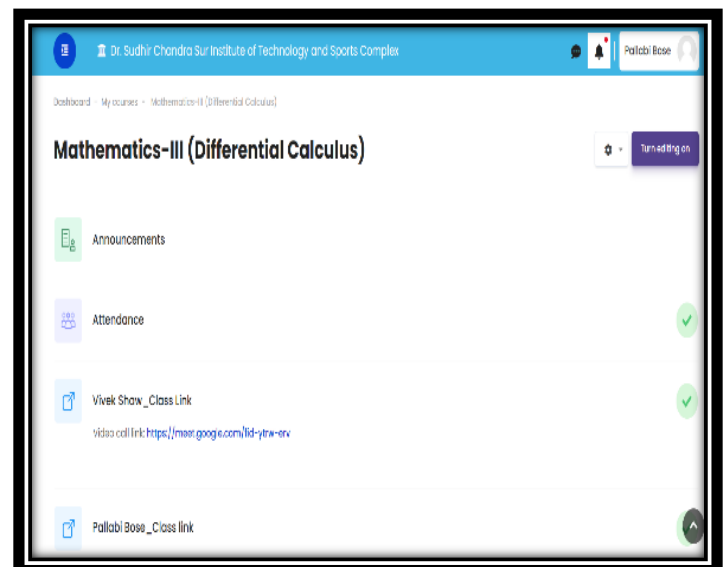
Dr. Sudhir Chandra Sur Institute of Technology and Sports Complex

Pallabi Bose

Dashboard › My courses › Mathematics-III (Differential Calculus)

Mathematics-III (Differential Calculus)

Turn editing on

Announcements

Attendance

Vivek Shaw _Class Link

Video call link: https://meet.google.com/lid-ytrw-erv

Pallabi Bose _Class link